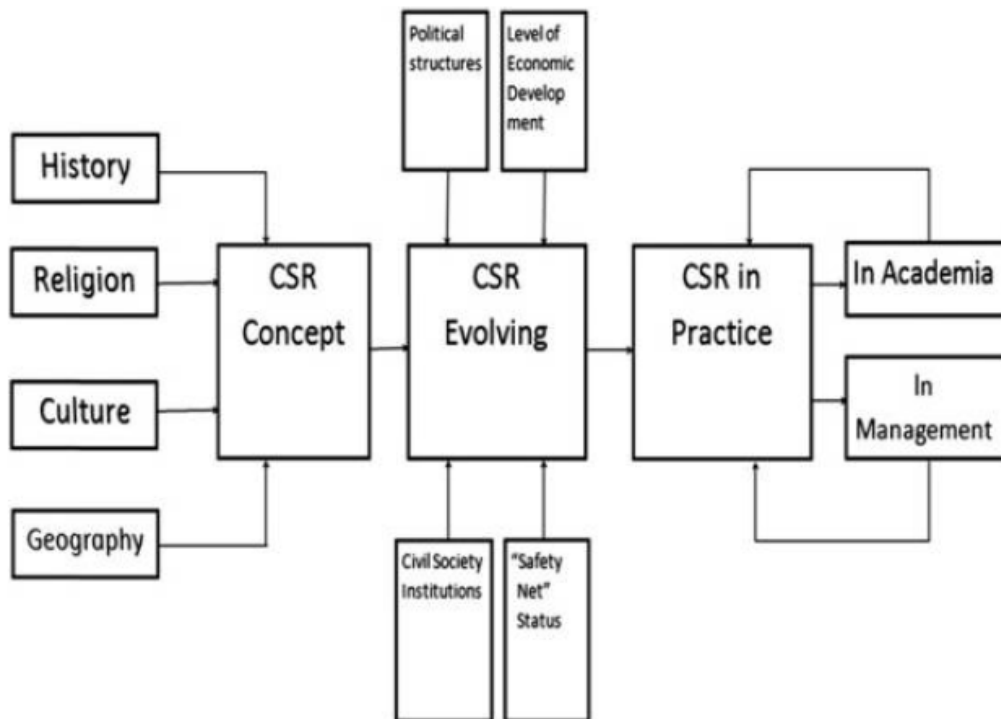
Political structures

Level of Economic Development

History

Religion

Culture

Geography

CSR Concept

CSR Evolving

CSR in Practice

In Academia

In Management

Civil Society Institutions

"Safety Net" Status